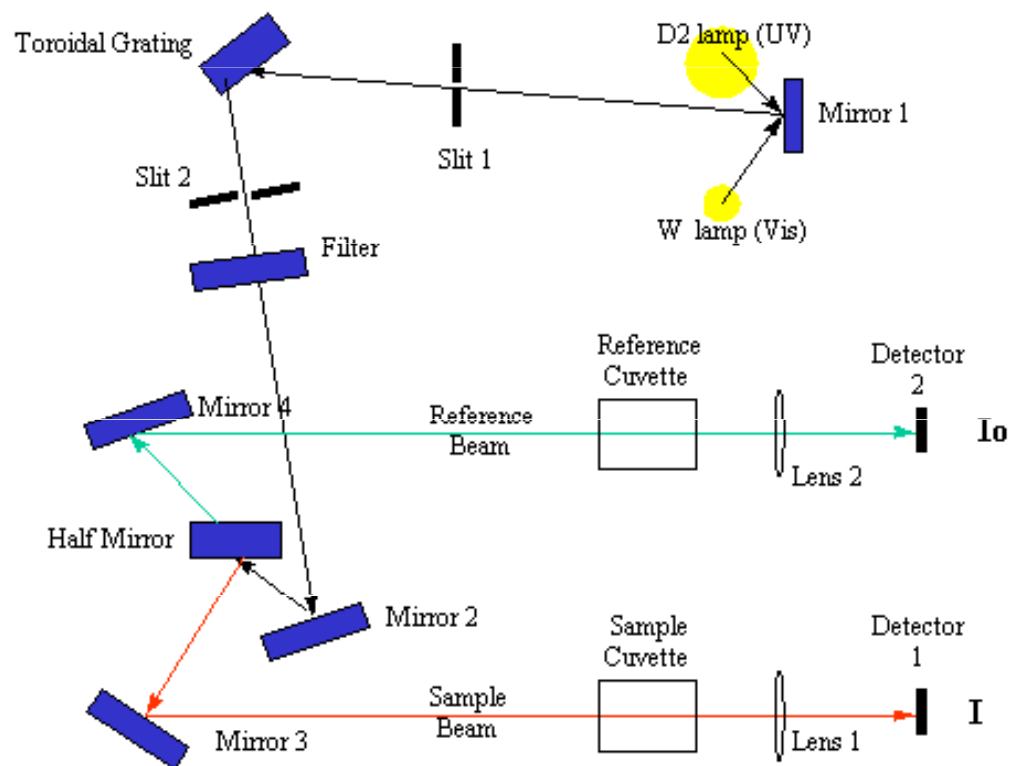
Toroidal Grating

D2 lamp (UV)

Mirror 1

Slit 1

Slit 2

W lamp (Vis)

Filter

Reference Cuvette

Detector 2

Mirror 4

Reference Beam

Io

Lens 2

Half Mirror

Mirror 2

Sample Cuvette

Detector 1

Sample Beam

I

Mirror 3

Lens 1